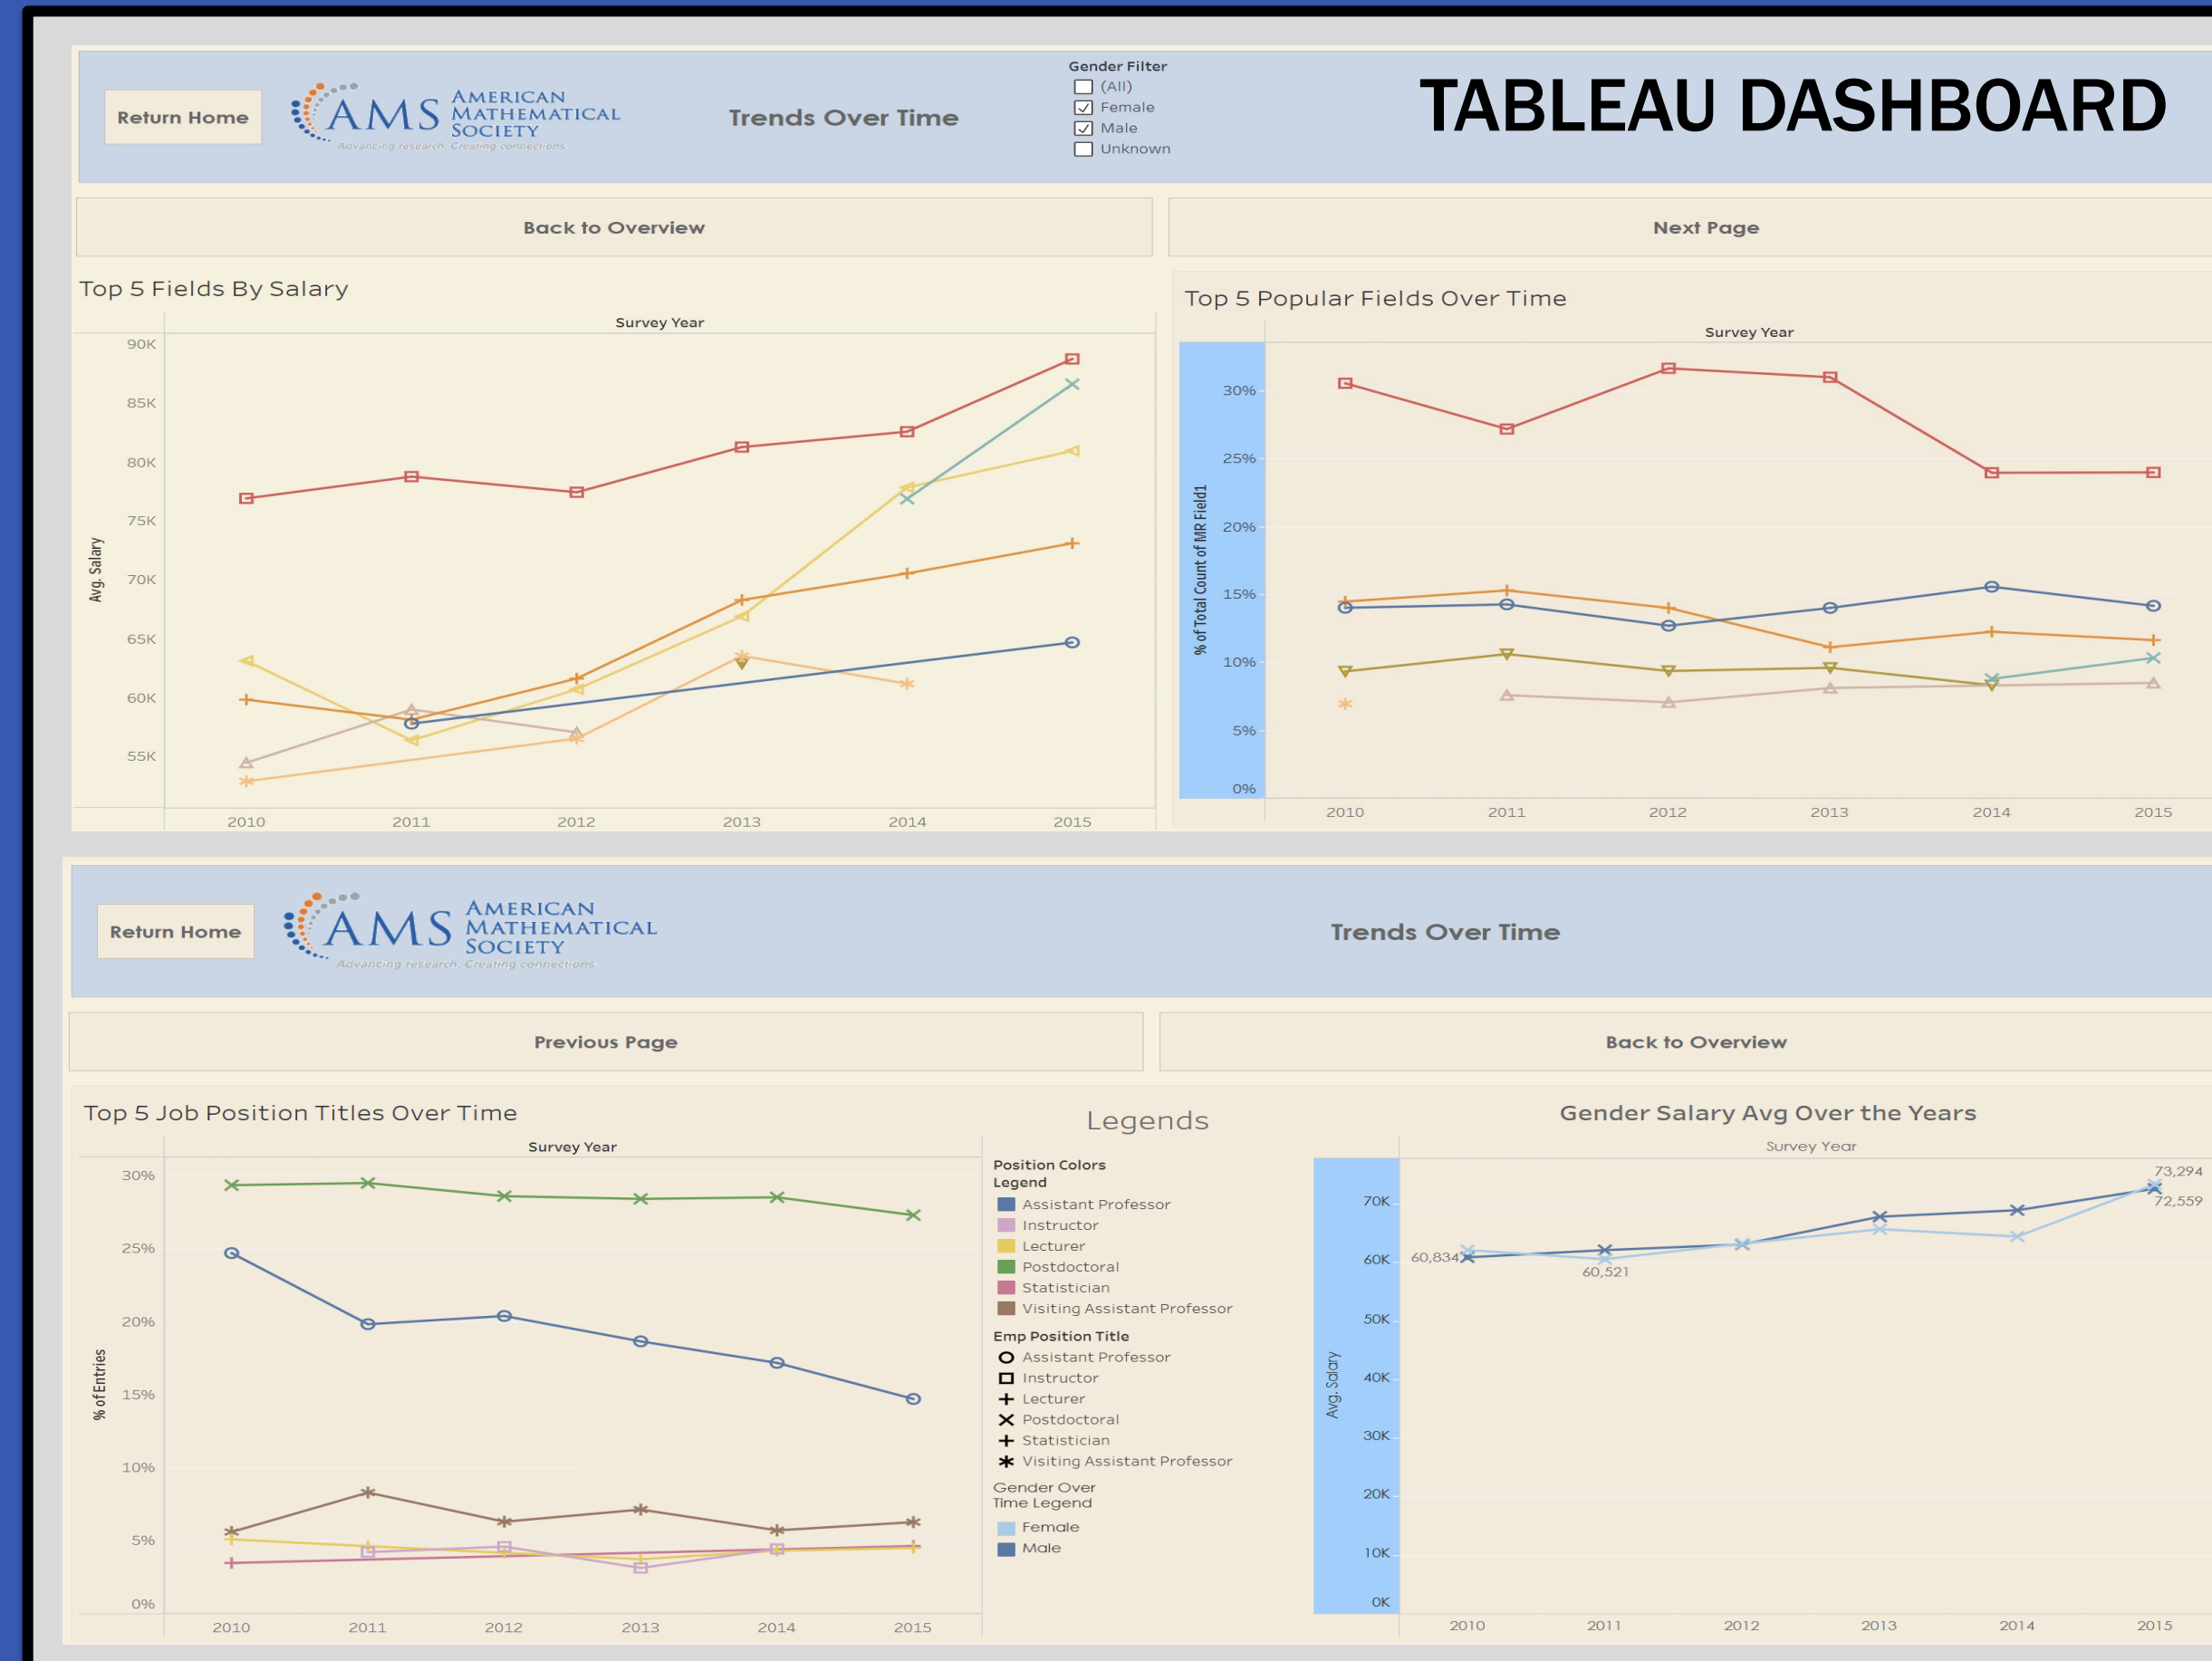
Return Home

AMS AMERICAN MATHEMATICAL SOCIETY
Advancing research. Creating connections.

Trends Over Time

Gender Filter
(All)
Female
Male
Unknown

TABLEAU DASHBOARD

Back to Overview

Next Page

Top 5 Fields By Salary

Survey Year

90K
85K
80K
75K
70K
65K
60K
55K

Avg. Salary

2010 2011 2012 2013 2014 2015

Top 5 Popular Fields Over Time

Survey Year

30%
25%
20%
15%
10%
5%
0%

% of Total Count of MR Field1

2010 2011 2012 2013 2014 2015

Return Home

AMS AMERICAN MATHEMATICAL SOCIETY
Advancing research. Creating connections.

Trends Over Time

Previous Page

Back to Overview

Top 5 Job Position Titles Over Time

Survey Year

30%
25%
20%
15%
10%
5%
0%

% of Entries

2010 2011 2012 2013 2014 2015

Legends

Position Colors Legend
Assistant Professor
Instructor
Lecturer
Postdoctoral
Statistician
Visiting Assistant Professor

Emp Position Title
Assistant Professor
Instructor
Lecturer
Postdoctoral
Statistician
Visiting Assistant Professor

Gender Over Time Legend
Female
Male

Gender Salary Avg Over the Years

Survey Year

70K
60K
50K
40K
30K
20K
10K
0K

Avg. Salary

60,834
60,521
73,294
72,559

2010 2011 2012 2013 2014 2015